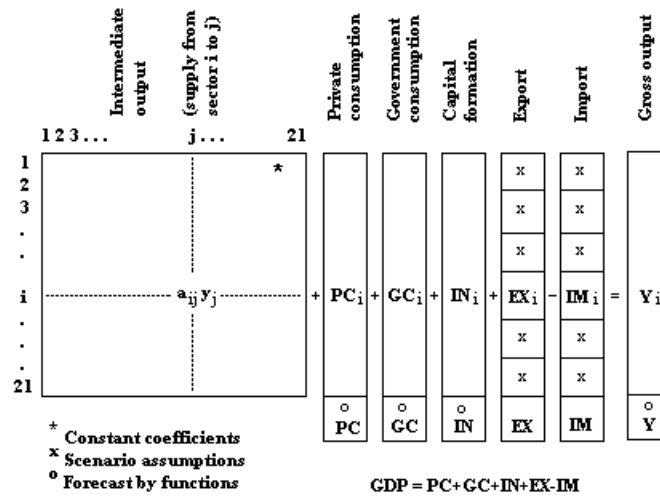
Intermediate output

(supply from sector i to j)

Private consumption

Government consumption

Capital formation

Export

Import

Gross output

1 2 3 . . . j . . . 21

1
2
3
.
.
i
.
.
21

*

$a_{ij} y_j$

+ $PC_i$ + $GC_i$ + $IN_i$ + $EX_i$ − $IM_i$ = $Y_i$

x
x
x
x
x

x
x
x
x
x

o PC

o GC

o IN

EX

IM

o Y

* Constant coefficients
x Scenario assumptions
o Forecast by functions

GDP = PC+GC+IN+EX-IM